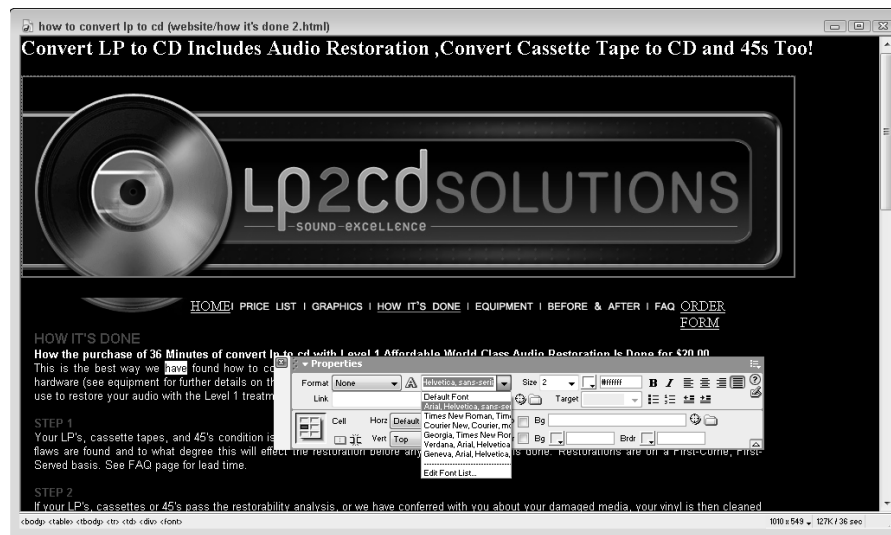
how to convert lp to cd (website/how it's done 2.html)

Convert LP to CD Includes Audio Restoration ,Convert Cassette Tape to CD and 45s Too!

LP2CD SOLUTIONS
—SOUND-EXCELLENCE—

HOME | PRICE LIST | GRAPHICS | HOW IT'S DONE | EQUIPMENT | BEFORE & AFTER | FAQ ORDER FORM

HOW IT'S DONE

How the purchase of 36 Minutes of convert lp to cd with Level 1 Affordable World Class Audio Restoration Is Done for $20.00

This is the best way we have found how to co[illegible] hardware (see equipment for further details on th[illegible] use to restore your audio with the Level 1 treatm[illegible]

STEP 1

Your LP's, cassette tapes, and 45's condition is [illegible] flaws are found and to what degree this will effect the restoration before any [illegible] is done. Restorations are on a First-Come, First-Served basis. See FAQ page for lead time.

STEP 2

If your LP's, cassettes or 45's pass the restorability analysis, or we have conferred with you about your damaged media, your vinyl is then cleaned

Properties
Format None
Helvetica, sans-serif
Size 2
#ffffff
B I
Link
Target
Default Font
Arial, Helvetica, sans-serif
Times New Roman, Times
Courier New, Courier, mo
Georgia, Times New Rom
Verdana, Arial, Helvetica
Geneva, Arial, Helvetica,
Edit Font List...
Cell
Horz Default
Vert Top
Bg
Bg
Brdr

<body> <table> <tbody> <tr> <td> <div> <font>
1010 x 549 127K / 36 sec